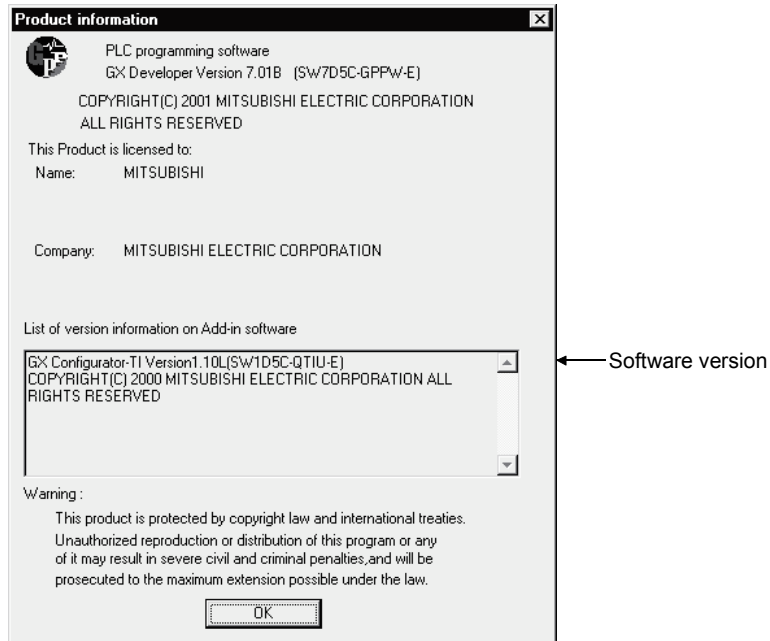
Product information

PLC programming software
GX Developer Version 7.01B (SW7D5C-GPPW-E)

COPYRIGHT(C) 2001 MITSUBISHI ELECTRIC CORPORATION
ALL RIGHTS RESERVED

This Product is licensed to:
Name: MITSUBISHI

Company: MITSUBISHI ELECTRIC CORPORATION

List of version information on Add-in software

GX Configurator-TI Version1.10L(SW1D5C-QTIU-E)
COPYRIGHT(C) 2000 MITSUBISHI ELECTRIC CORPORATION ALL RIGHTS RESERVED

Software version

Warning :

This product is protected by copyright law and international treaties.
Unauthorized reproduction or distribution of this program or any of it may result in severe civil and criminal penalties,and will be prosecuted to the maximum extension possible under the law.

OK